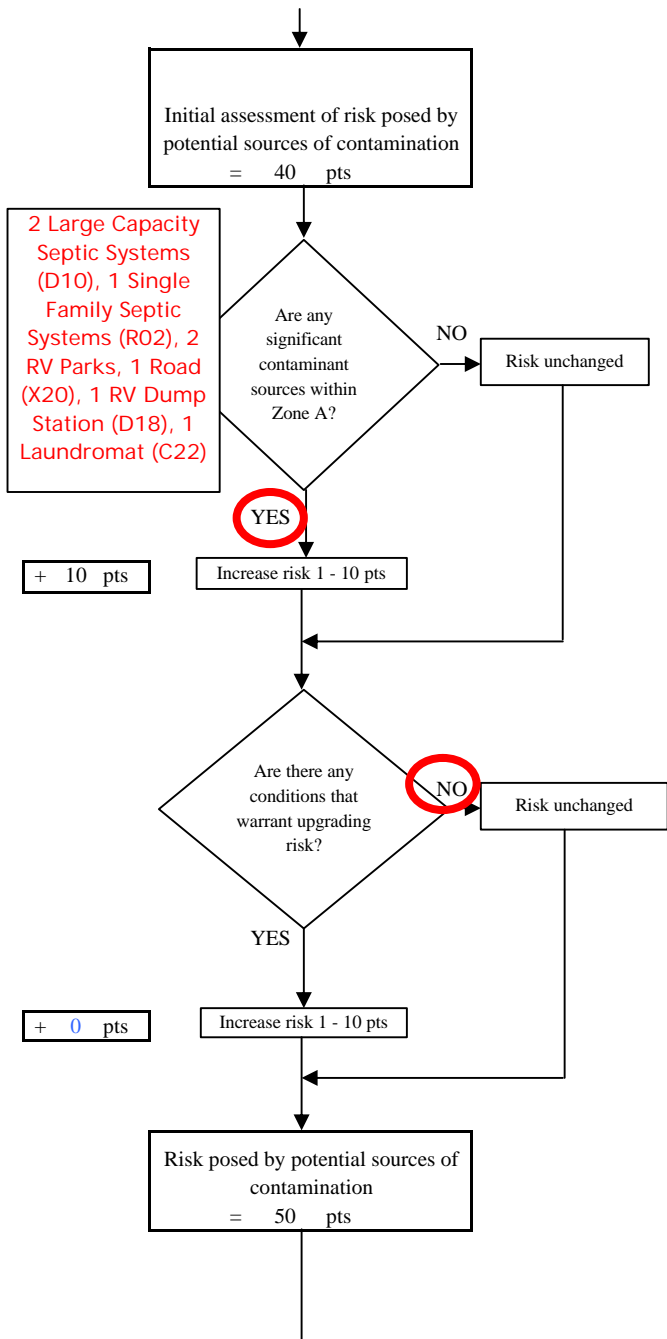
Initial assessment of risk posed by potential sources of contamination
= 40 pts

2 Large Capacity Septic Systems (D10), 1 Single Family Septic Systems (R02), 2 RV Parks, 1 Road (X20), 1 RV Dump Station (D18), 1 Laundromat (C22)

Are any significant contaminant sources within Zone A?

NO

Risk unchanged

YES

+ 10 pts

Increase risk 1 - 10 pts

Are there any conditions that warrant upgrading risk?

NO

Risk unchanged

YES

+ 0 pts

Increase risk 1 - 10 pts

Risk posed by potential sources of contamination
= 50 pts